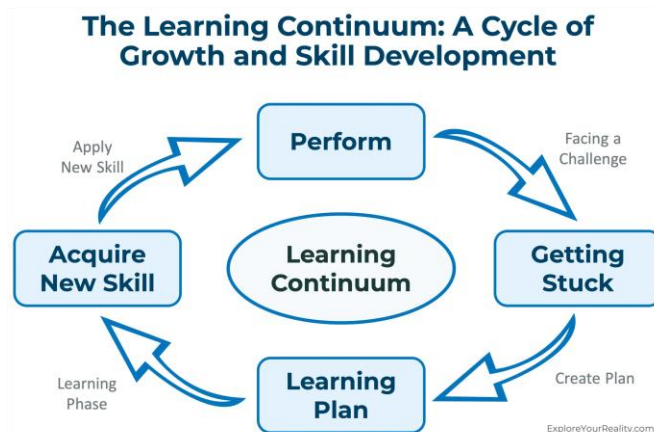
The Learning Continuum: A Cycle of Growth and Skill Development

Perform

Facing a Challenge

Getting Stuck

Create Plan

Learning Plan

Learning Phase

Acquire New Skill

Apply New Skill

Learning Continuum

ExploreYourReality.com